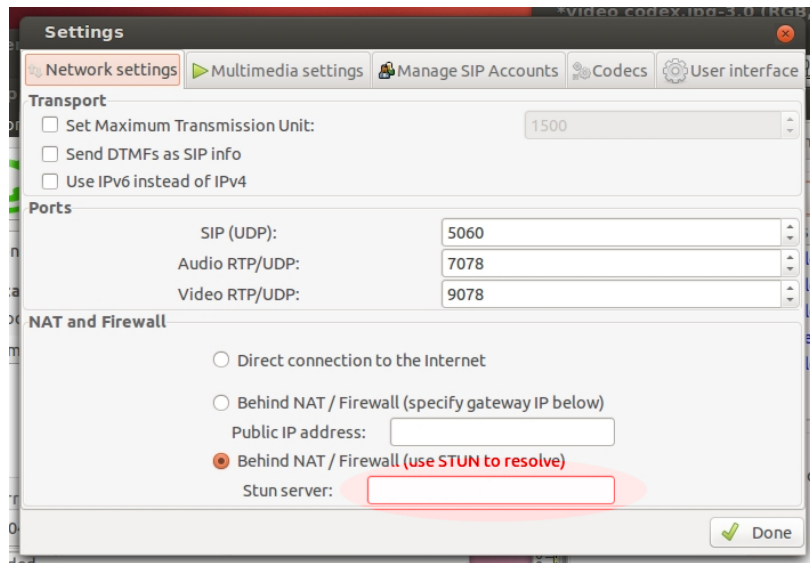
Settings

Network settings | Multimedia settings | Manage SIP Accounts | Codecs | User interface

Transport
Set Maximum Transmission Unit: 1500
Send DTMFs as SIP info
Use IPv6 instead of IPv4

Ports
SIP (UDP): 5060
Audio RTP/UDP: 7078
Video RTP/UDP: 9078

NAT and Firewall
Direct connection to the Internet
Behind NAT / Firewall (specify gateway IP below)
Public IP address:
Behind NAT / Firewall (use STUN to resolve)
Stun server:

Done